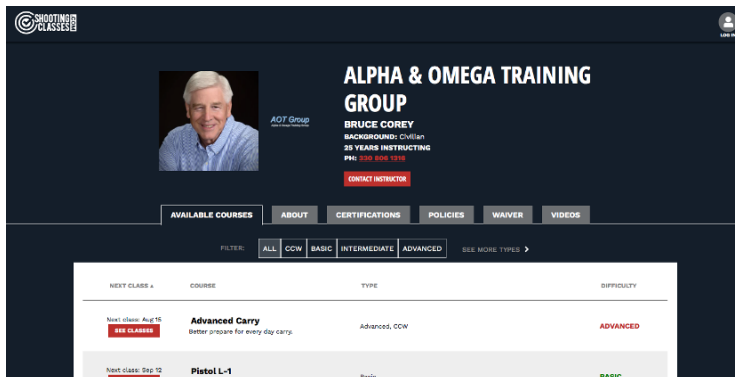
SHOOTING CLASSES

LOG IN

AOT Group

ALPHA & OMEGA TRAINING GROUP

BRUCE COREY

BACKGROUND: Civilian

25 YEARS INSTRUCTING

PH: 330 506 1316

CONTACT INSTRUCTOR

AVAILABLE COURSES | ABOUT | CERTIFICATIONS | POLICIES | WAIVER | VIDEOS

FILTER: ALL | CCW | BASIC | INTERMEDIATE | ADVANCED | SEE MORE TYPES >

| NEXT CLASS ▴ | COURSE | TYPE | DIFFICULTY |
|---|---|---|---|
| Next class: Aug 15 SEE CLASSES | Advanced Carry Better prepare for every day carry. | Advanced, CCW | ADVANCED |
| Next class: Sep 12 | Pistol L-1 | Basic | BASIC |